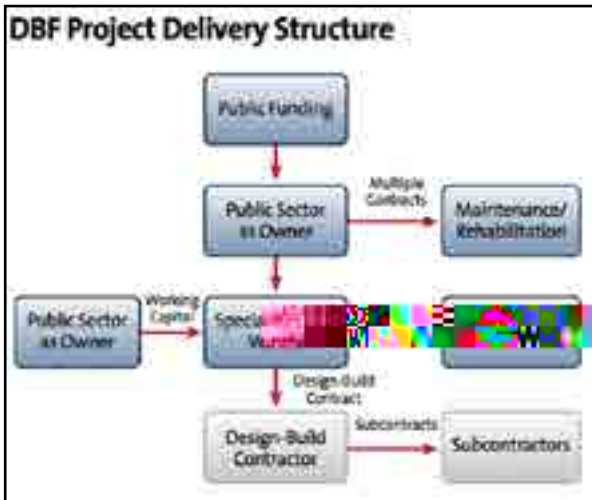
DBF Project Delivery Structure

Public Funding

Public Sector as Owner

Multiple Contracts

Maintenance/ Rehabilitation

Public Sector as Owner

Working Capital

Speci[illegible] V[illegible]

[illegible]

Design-Build Contract

Design-Build Contractor

Subcontracts

Subcontractors